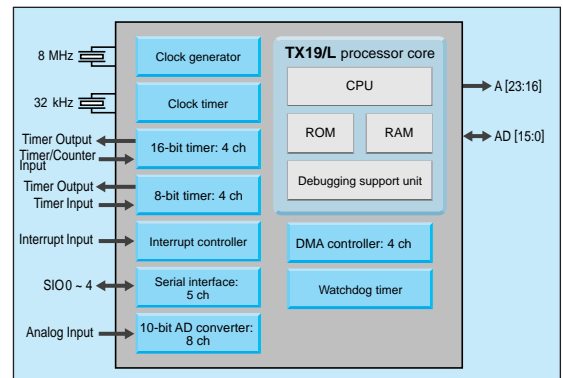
8 MHz

32 kHz

Timer Output

Timer/Counter Input

Timer Output

Timer Input

Interrupt Input

SIO0 ~ 4

Analog Input

Clock generator

Clock timer

16-bit timer: 4 ch

8-bit timer: 4 ch

Interrupt controller

Serial interface: 5 ch

10-bit AD converter: 8 ch

TX19/L processor core

CPU

ROM

RAM

Debugging support unit

DMA controller: 4 ch

Watchdog timer

A [23:16]

AD [15:0]